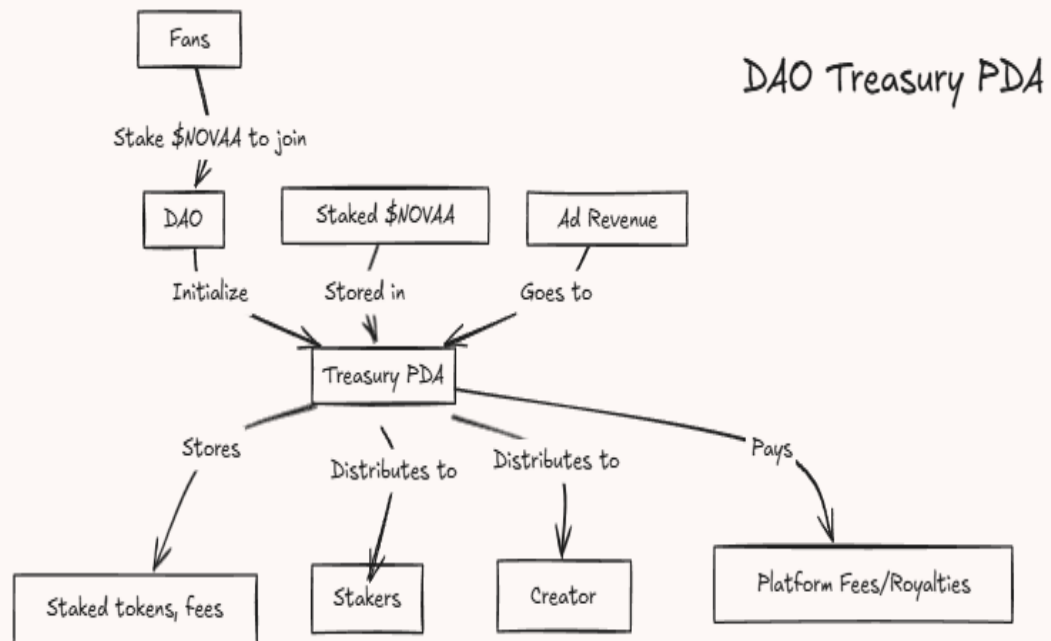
DAO Treasury PDA

Fans

Stake $NOVAA to join

DAO

Staked $NOVAA

Ad Revenue

Initialize

Stored in

Goes to

Treasury PDA

Stores

Distributes to

Distributes to

Pays

Staked tokens, fees

Stakers

Creator

Platform Fees/Royalties